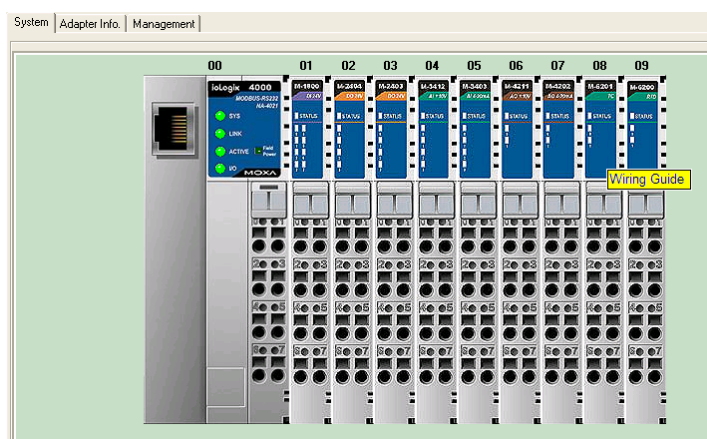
System | Adapter Info. | Management

00 01 02 03 04 05 06 07 08 09

ioLogix 4000
MODBUS-RS232
NA-4021
SYS
LINK
ACTIVE
Field Power
I/O
MOXA

M-1800
M-2404
M-2403
M-3412
M-3403
M-4211
M-4202
M-6201
M-6200

STATUS
STATUS
STATUS
STATUS
STATUS
STATUS
STATUS
STATUS
STATUS

Wiring Guide